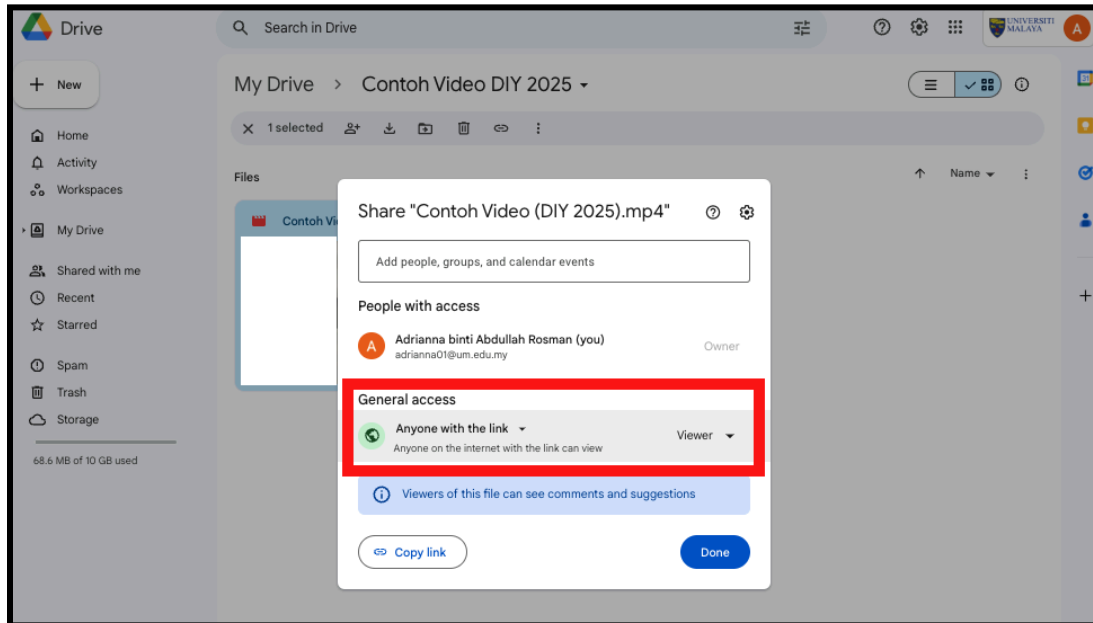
Drive

Search in Drive

UNIVERSITI MALAYA

A

New

Home

Activity

Workspaces

My Drive

Shared with me

Recent

Starred

Spam

Trash

Storage

68.6 MB of 10 GB used

My Drive > Contoh Video DIY 2025

1 selected

Files

Name

Contoh Vi

Share "Contoh Video (DIY 2025).mp4"

Add people, groups, and calendar events

People with access

Adrianna binti Abdullah Rosman (you)
adrianna01@um.edu.my

Owner

General access

Anyone with the link
Anyone on the internet with the link can view

Viewer

Viewers of this file can see comments and suggestions

Copy link

Done